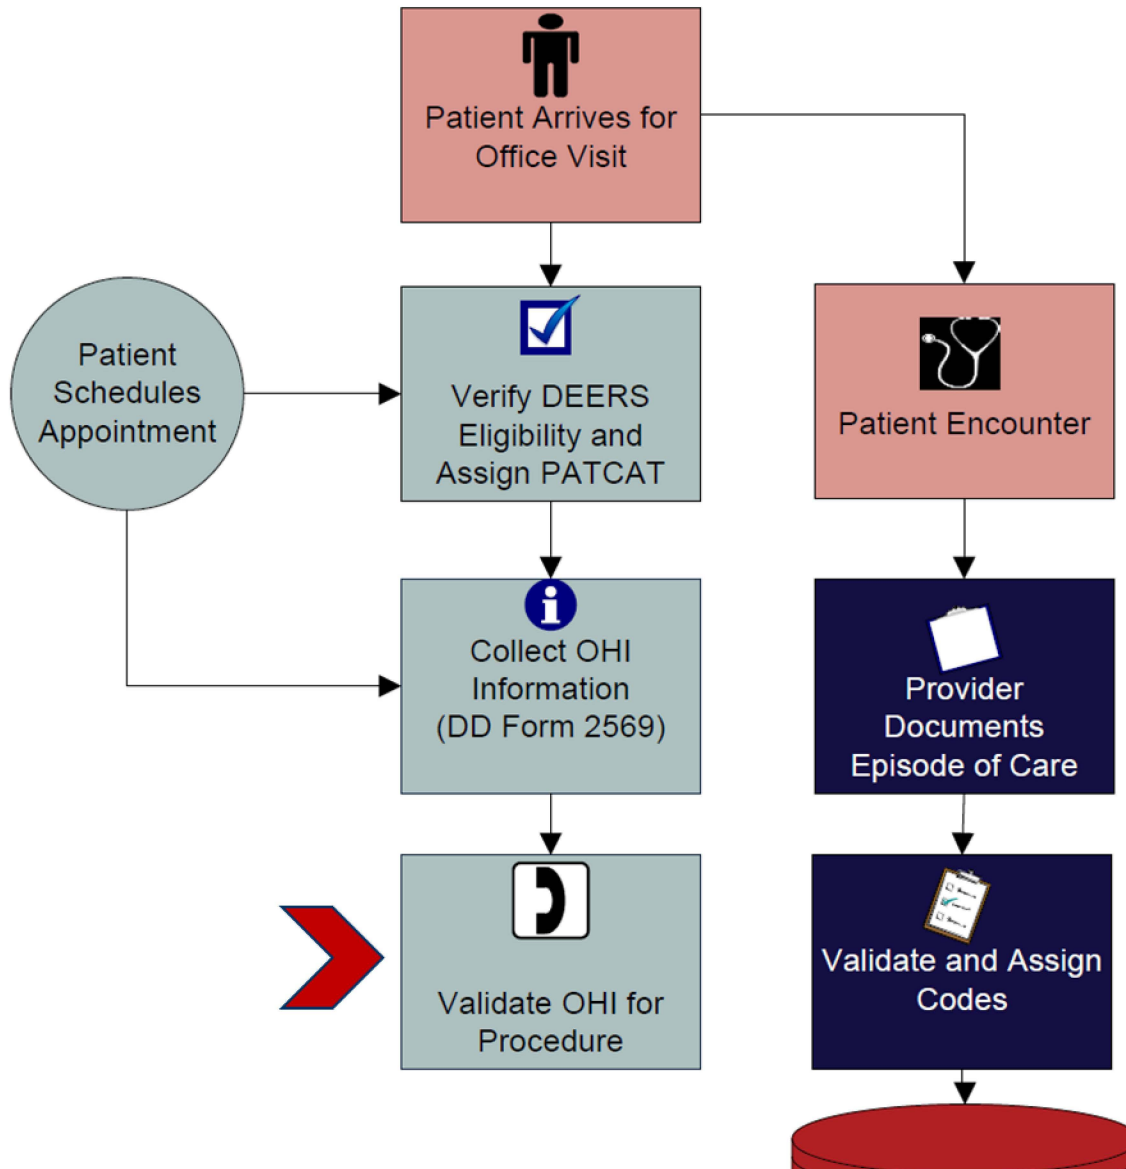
Patient Arrives for Office Visit

Patient Schedules Appointment

Verify DEERS Eligibility and Assign PATCAT

Patient Encounter

Collect OHI Information (DD Form 2569)

Provider Documents Episode of Care

Validate OHI for Procedure

Validate and Assign Codes